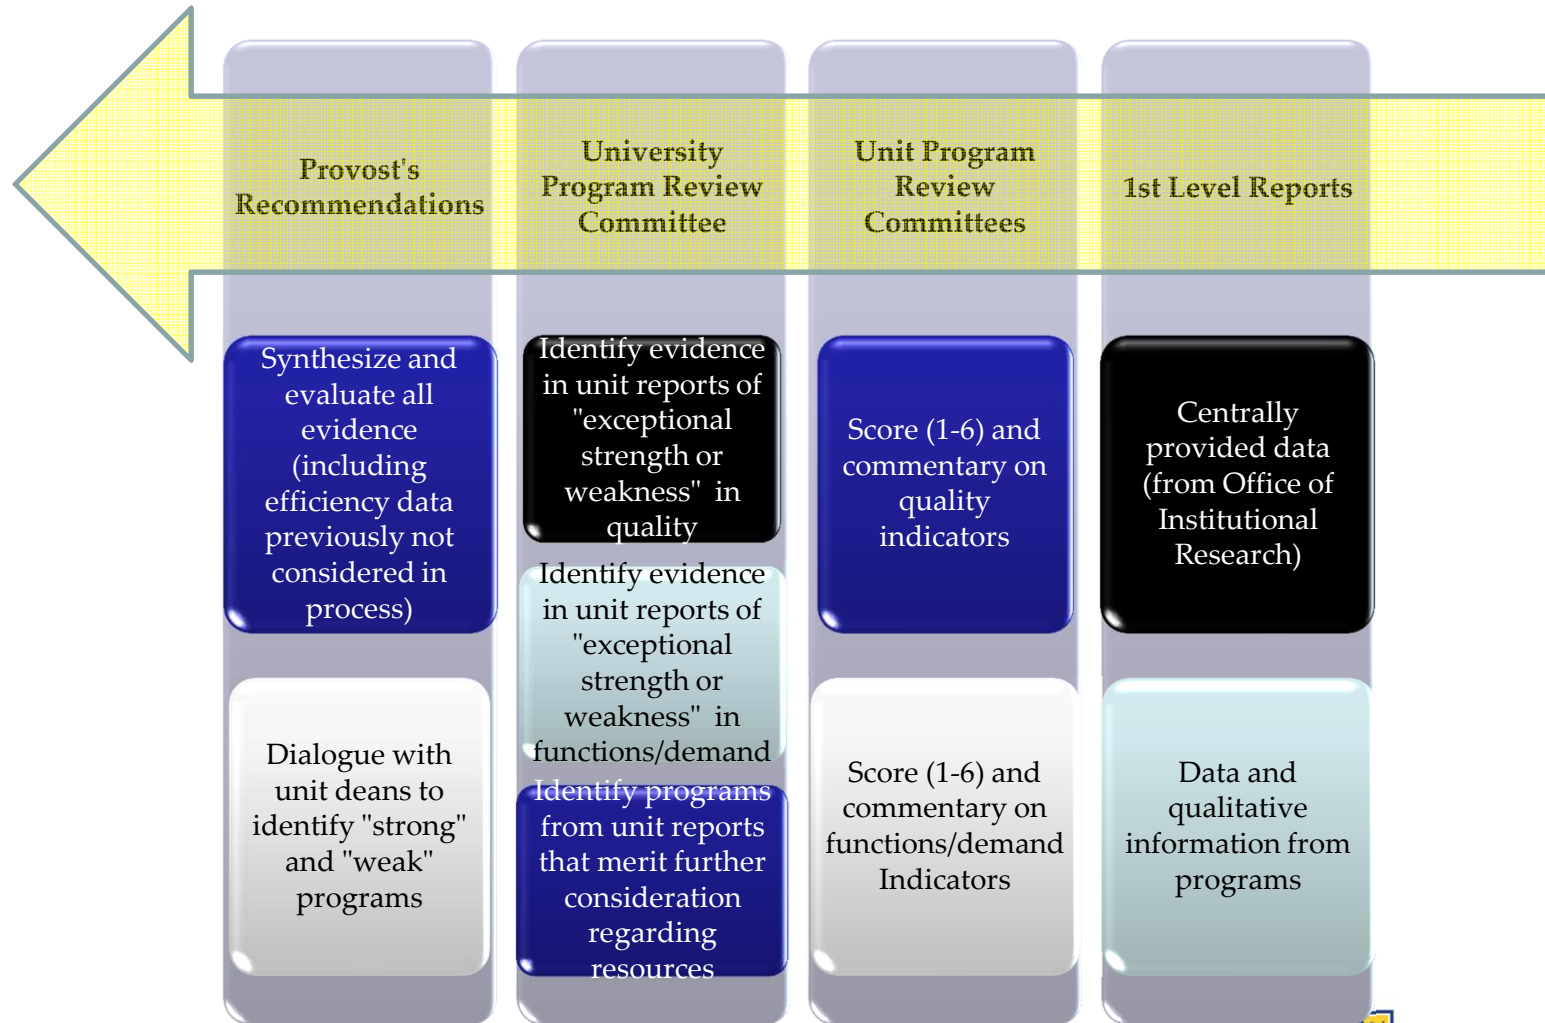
Provost's Recommendations

University Program Review Committee

Unit Program Review Committees

1st Level Reports

Synthesize and evaluate all evidence (including efficiency data previously not considered in process)

Dialogue with unit deans to identify "strong" and "weak" programs

Identify evidence in unit reports of "exceptional strength or weakness" in quality

Identify evidence in unit reports of "exceptional strength or weakness" in functions/demand

Identify programs from unit reports that merit further consideration regarding resources

Score (1-6) and commentary on quality indicators

Score (1-6) and commentary on functions/demand Indicators

Centrally provided data (from Office of Institutional Research)

Data and qualitative information from programs